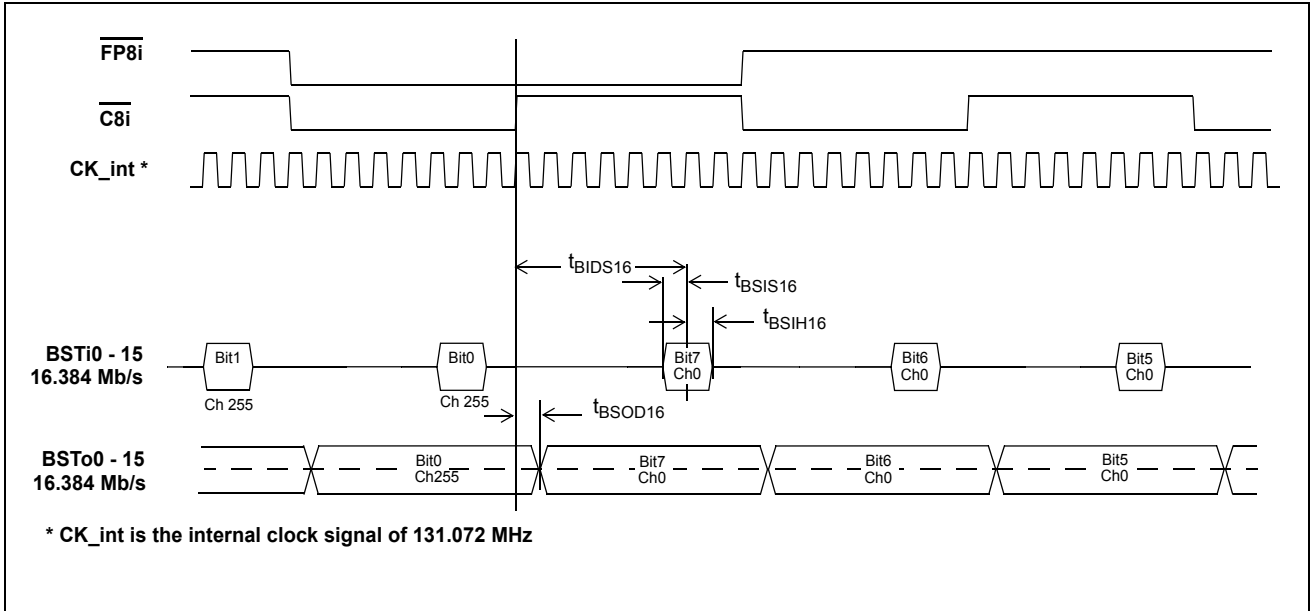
$\overline{\text{FP8i}}$

$\overline{\text{C8i}}$

CK_int *

$t_{BIDS16}$

$t_{BSIS16}$

$t_{BSIH16}$

BSTi0 - 15
16.384 Mb/s

Bit1
Ch 255

Bit0
Ch 255

Bit7
Ch0

Bit6
Ch0

Bit5
Ch0

$t_{BSOD16}$

BSTo0 - 15
16.384 Mb/s

Bit0
Ch255

Bit7
Ch0

Bit6
Ch0

Bit5
Ch0

* CK_int is the internal clock signal of 131.072 MHz